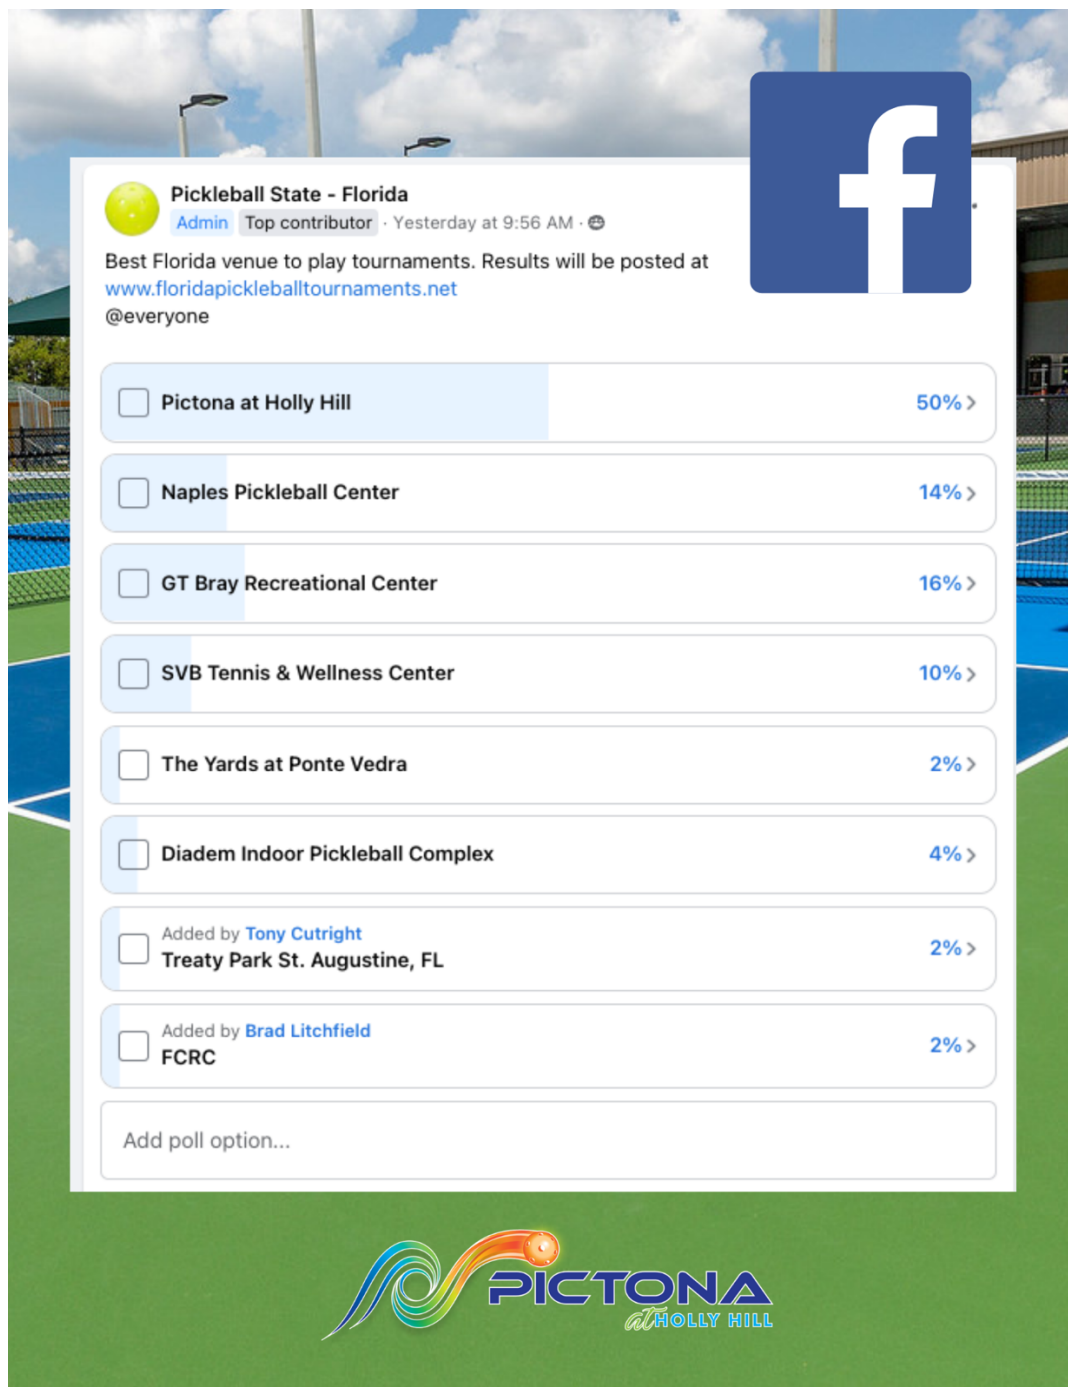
Pickleball State - Florida
Admin Top contributor · Yesterday at 9:56 AM ·

Best Florida venue to play tournaments. Results will be posted at www.floridapickleballtournaments.net
@everyone

Pictona at Holly Hill 50%

Naples Pickleball Center 14%

GT Bray Recreational Center 16%

SVB Tennis & Wellness Center 10%

The Yards at Ponte Vedra 2%

Diadem Indoor Pickleball Complex 4%

Added by Tony Cutright
Treaty Park St. Augustine, FL 2%

Added by Brad Litchfield
FCRC 2%

Add poll option...

PICTONA at HOLLY HILL